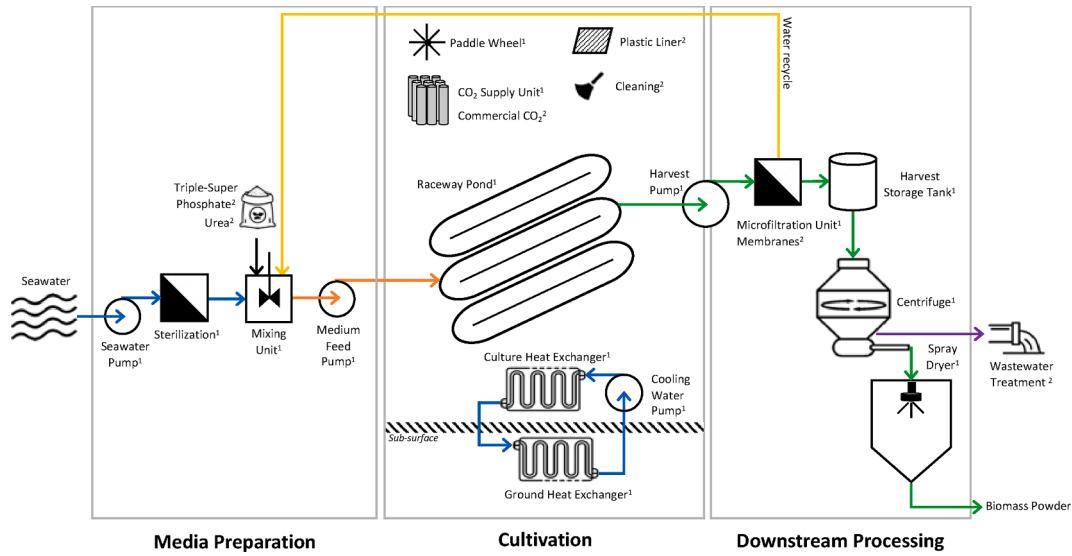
Seawater

Seawater Pump$^1$

Sterilization$^1$

Triple-Super Phosphate$^2$

Urea$^2$

Mixing Unit$^1$

Medium Feed Pump$^1$

Media Preparation

Paddle Wheel$^1$

Plastic Liner$^2$

$CO_2$ Supply Unit$^1$

Commercial $CO_2$$^2$

Cleaning$^2$

Raceway Pond$^1$

Harvest Pump$^1$

Culture Heat Exchanger$^1$

Cooling Water Pump$^1$

Sub-surface

Ground Heat Exchanger$^1$

Cultivation

Water recycle

Microfiltration Unit$^1$

Membranes$^2$

Harvest Storage Tank$^1$

Centrifuge$^1$

Spray Dryer$^1$

Wastewater Treatment $^2$

Biomass Powder

Downstream Processing